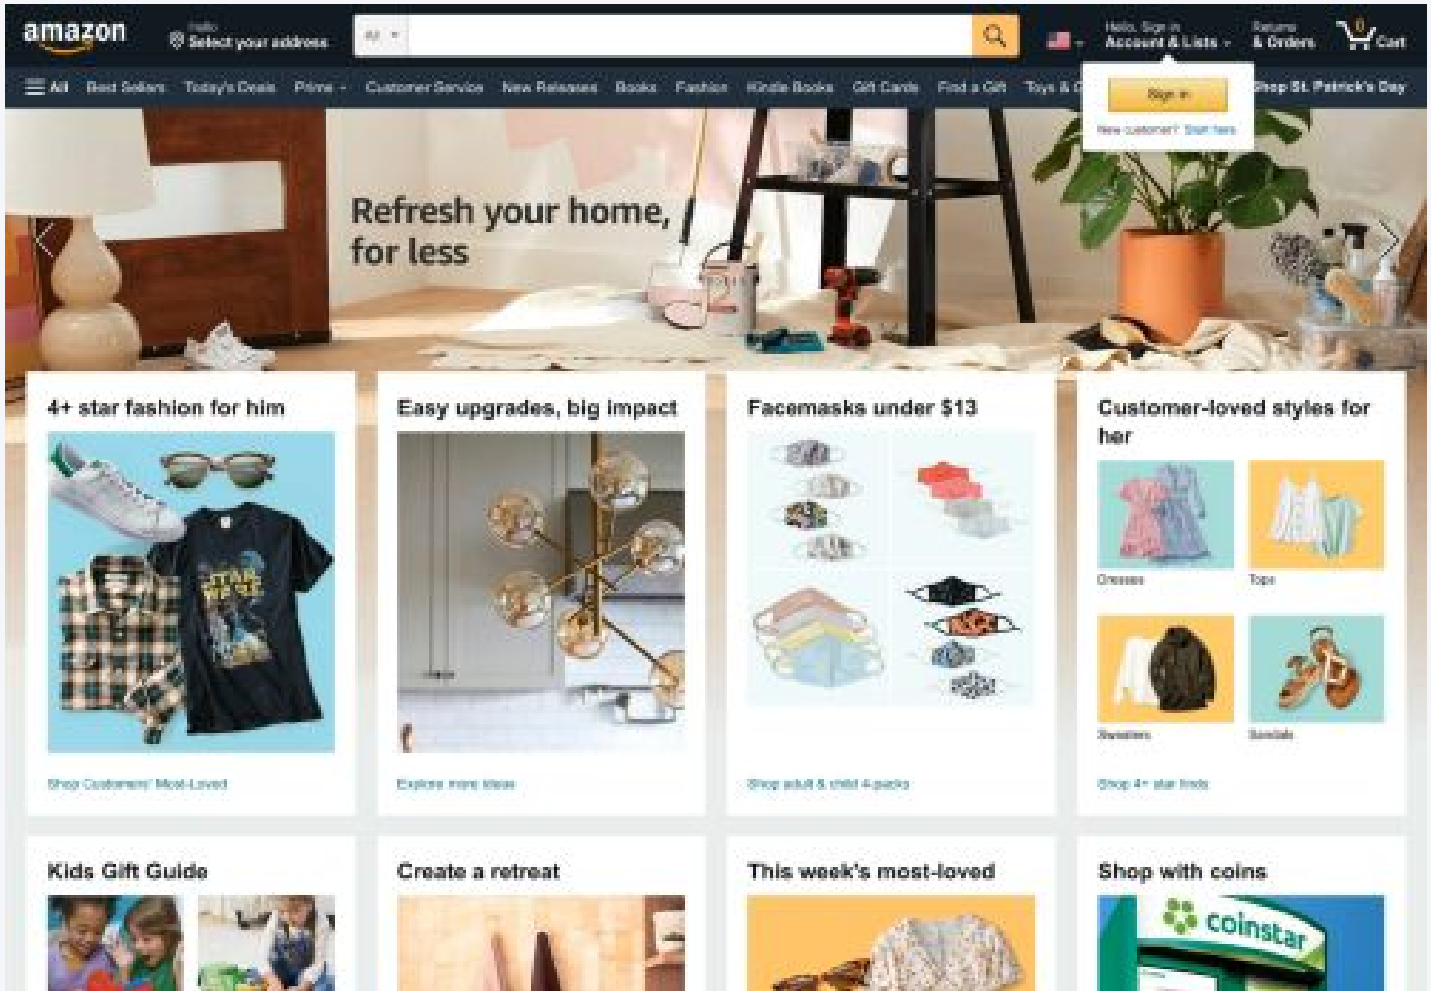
amazon

Hello
Select your address

All

Hello, Sign in
Account & Lists

Returns
& Orders

0
Cart

All Best Sellers Today's Deals Prime Customer Service New Releases Books Fashion Kindle Books Gift Cards Find a Gift Toys & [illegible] Shop St. Patrick's Day

Sign in

New customer? Start here

Refresh your home, for less

4+ star fashion for him

STAR WARS

Shop Customers' Most-Loved

Easy upgrades, big impact

Explore more ideas

Facemasks under $13

Shop adult & child 4-packs

Customer-loved styles for her

Dresses

Tops

Sweaters

Sandals

Shop 4+ star finds

Kids Gift Guide

Create a retreat

This week's most-loved

Shop with coins

coinstar